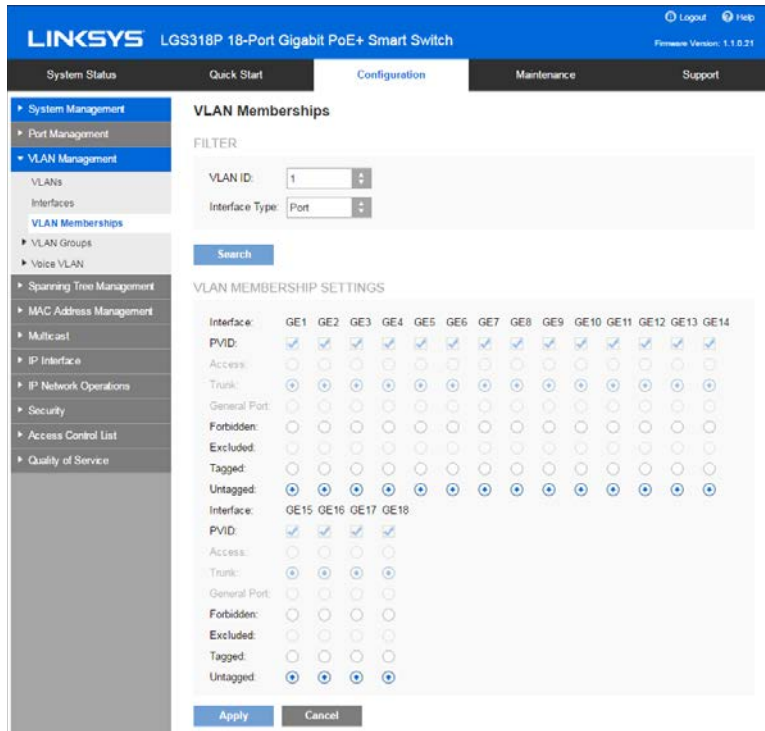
Logout Help

LINKSYS LGS318P 18-Port Gigabit PoE+ Smart Switch

Firmware Version: 1.1.0.21

System Status | Quick Start | Configuration | Maintenance | Support

▸ System Management
▸ Port Management
▾ VLAN Management
VLANs
Interfaces
VLAN Memberships
▸ VLAN Groups
▸ Voice VLAN
▸ Spanning Tree Management
▸ MAC Address Management
▸ Multicast
▸ IP Interface
▸ IP Network Operations
▸ Security
▸ Access Control List
▸ Quality of Service

VLAN Memberships

FILTER

VLAN ID: 1

Interface Type: Port

Search

VLAN MEMBERSHIP SETTINGS

Interface: GE1 GE2 GE3 GE4 GE5 GE6 GE7 GE8 GE9 GE10 GE11 GE12 GE13 GE14
PVID:
Access:
Trunk:
General Port:
Forbidden:
Excluded:
Tagged:
Untagged:

Interface: GE15 GE16 GE17 GE18
PVID:
Access:
Trunk:
General Port:
Forbidden:
Excluded:
Tagged:
Untagged:

Apply Cancel